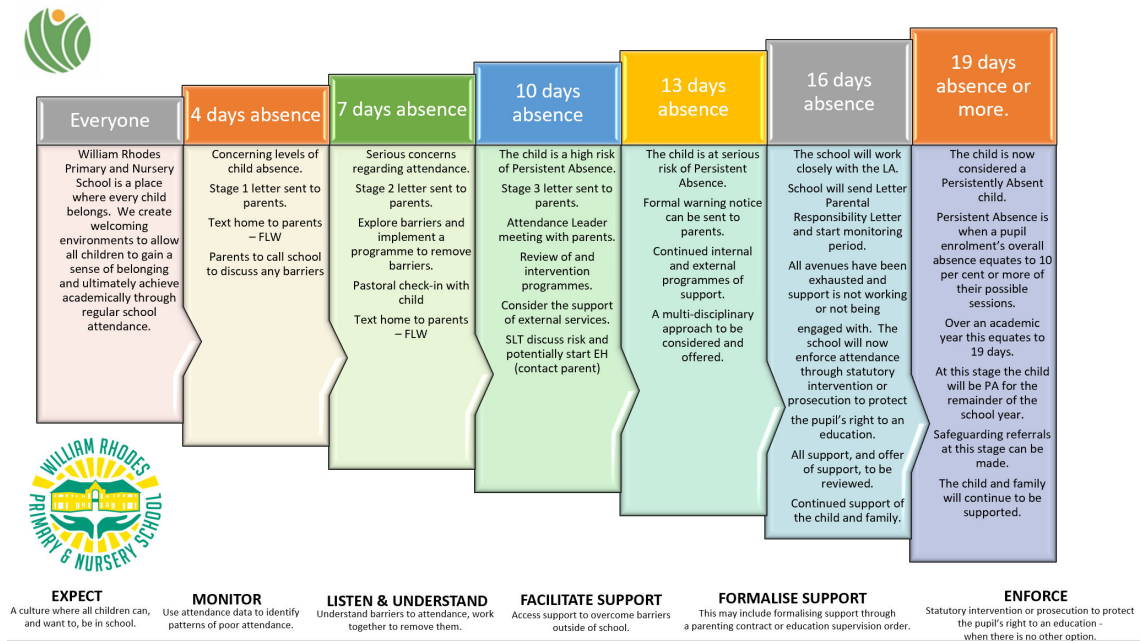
Everyone

William Rhodes Primary and Nursery School is a place where every child belongs. We create welcoming environments to allow all children to gain a sense of belonging and ultimately achieve academically through regular school attendance.

4 days absence

Concerning levels of child absence.

Stage 1 letter sent to parents.

Text home to parents – FLW

Parents to call school to discuss any barriers

7 days absence

Serious concerns regarding attendance.

Stage 2 letter sent to parents.

Explore barriers and implement a programme to remove barriers.

Pastoral check-in with child

Text home to parents – FLW

10 days absence

The child is a high risk of Persistent Absence.

Stage 3 letter sent to parents.

Attendance Leader meeting with parents.

Review of and intervention programmes.

Consider the support of external services.

SLT discuss risk and potentially start EH (contact parent)

13 days absence

The child is at serious risk of Persistent Absence.

Formal warning notice can be sent to parents.

Continued internal and external programmes of support.

A multi-disciplinary approach to be considered and offered.

16 days absence

The school will work closely with the LA.

School will send Letter Parental Responsibility Letter and start monitoring period.

All avenues have been exhausted and support is not working or not being engaged with. The school will now enforce attendance through statutory intervention or prosecution to protect the pupil's right to an education.

All support, and offer of support, to be reviewed.

Continued support of the child and family.

19 days absence or more.

The child is now considered a Persistently Absent child.

Persistent Absence is when a pupil enrolment's overall absence equates to 10 per cent or more of their possible sessions.

Over an academic year this equates to 19 days.

At this stage the child will be PA for the remainder of the school year.

Safeguarding referrals at this stage can be made.

The child and family will continue to be supported.

WILLIAM RHODES PRIMARY & NURSERY SCHOOL

EXPECT
A culture where all children can, and want to, be in school.

MONITOR
Use attendance data to identify patterns of poor attendance.

LISTEN & UNDERSTAND
Understand barriers to attendance, work together to remove them.

FACILITATE SUPPORT
Access support to overcome barriers outside of school.

FORMALISE SUPPORT
This may include formalising support through a parenting contract or education supervision order.

ENFORCE
Statutory intervention or prosecution to protect the pupil's right to an education - when there is no other option.